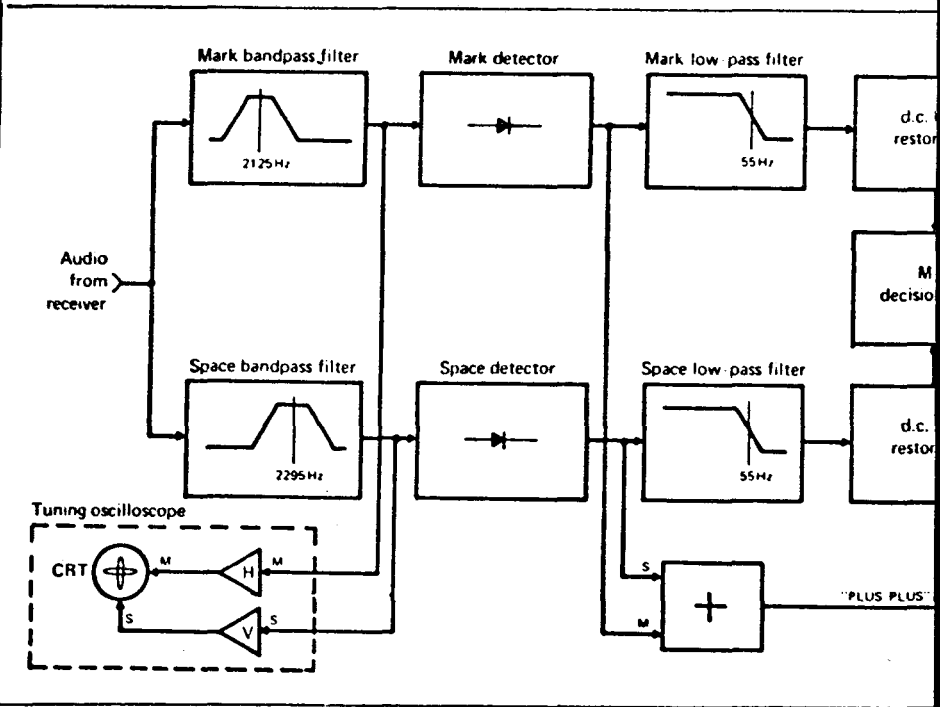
Mark bandpass filter

2125 Hz

Mark detector

Mark low-pass filter

55 Hz

d.c. restor

Audio from receiver

M decisio

Space bandpass filter

2295 Hz

Space detector

Space low-pass filter

55 Hz

d.c. restor

Tuning oscilloscope

CRT

M

H

M

S

V

S

S

M

+

"PLUS PLUS"